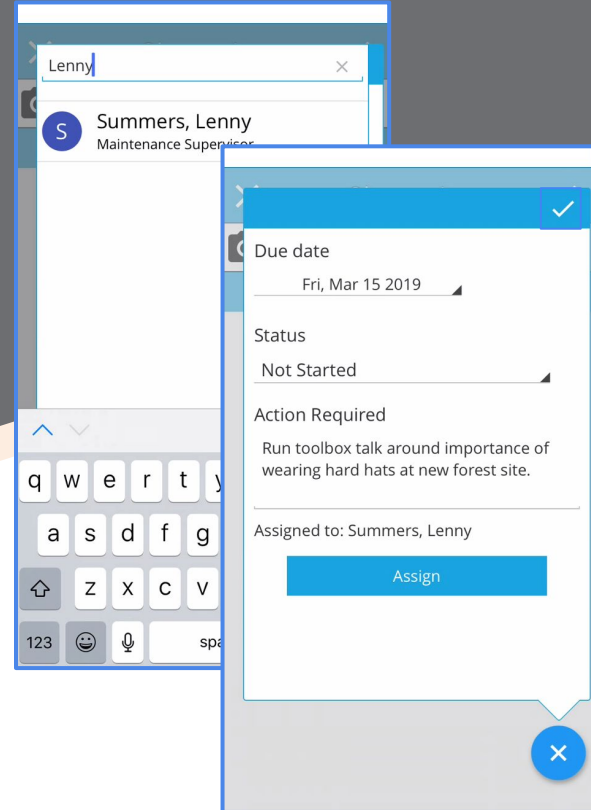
Lenny

S Summers, Lenny
Maintenance Supervisor

q w e r t y
a s d f g
z x c v
123 spa

Due date
Fri, Mar 15 2019

Status
Not Started

Action Required
Run toolbox talk around importance of wearing hard hats at new forest site.

Assigned to: Summers, Lenny

Assign